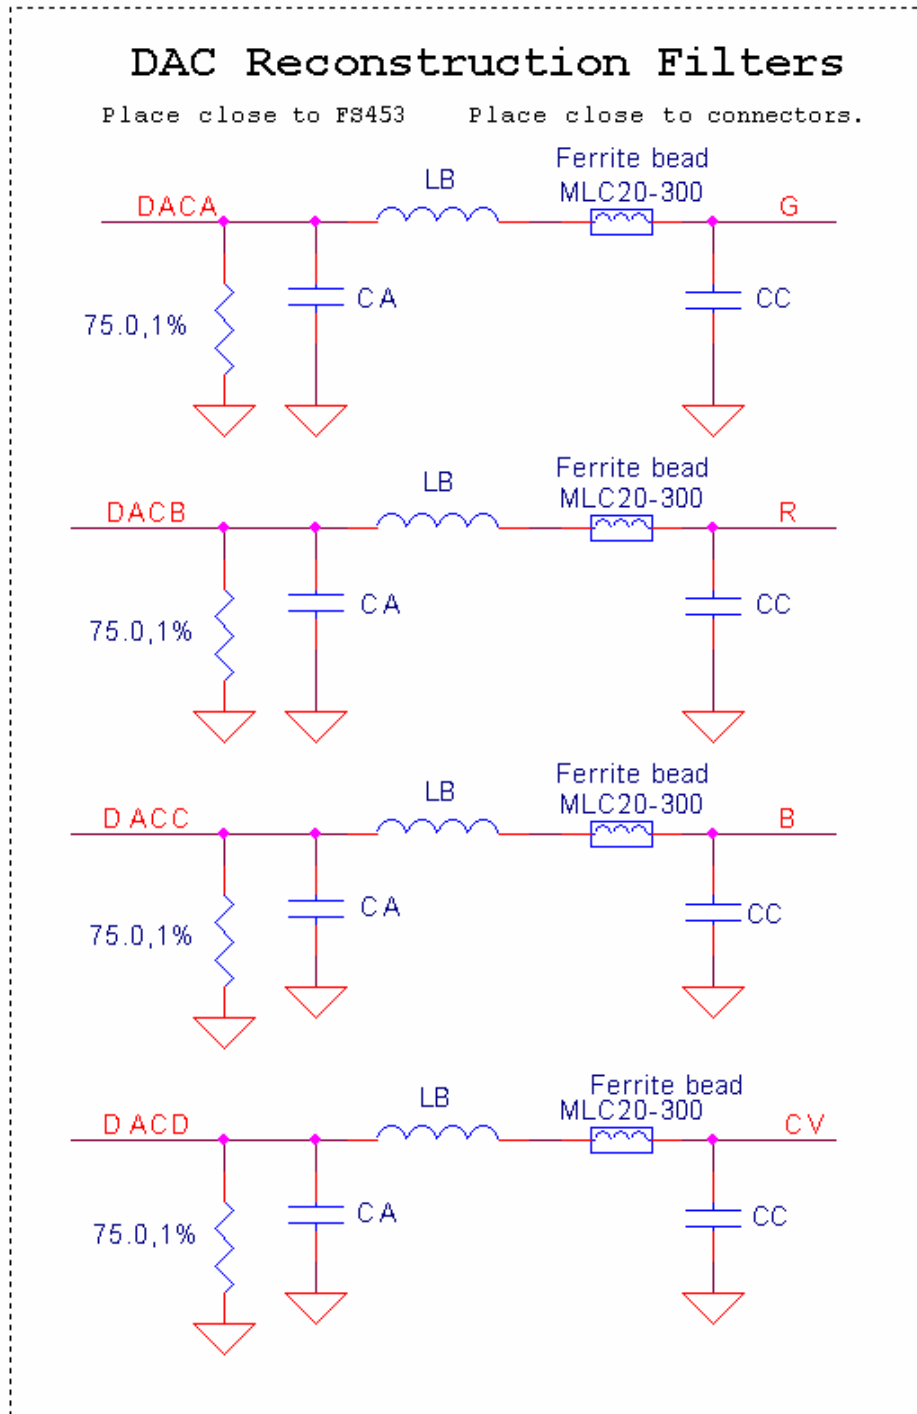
DAC Reconstruction Filters

Place close to FS453

Place close to connectors.

DACA
LB
Ferrite bead
MLC20-300
G
75.0,1%
CA
CC

DACB
LB
Ferrite bead
MLC20-300
R
75.0,1%
CA
CC

DACC
LB
Ferrite bead
MLC20-300
B
75.0,1%
CA
CC

DACD
LB
Ferrite bead
MLC20-300
CV
75.0,1%
CA
CC